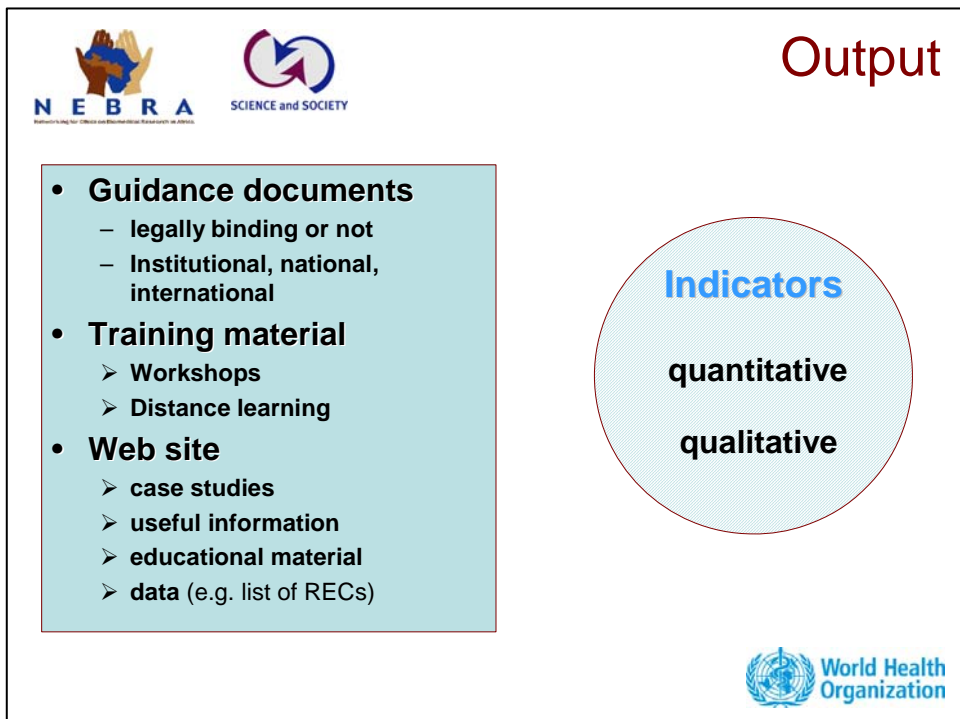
NEBRA

Networking for Ethics on Biomedical Research in Africa

SCIENCE and SOCIETY

Output

- Guidance documents
  - legally binding or not
  - Institutional, national, international
- Training material
  - Workshops
  - Distance learning
- Web site
  - case studies
  - useful information
  - educational material
  - data (e.g. list of RECs)

Indicators

quantitative

qualitative

World Health Organization